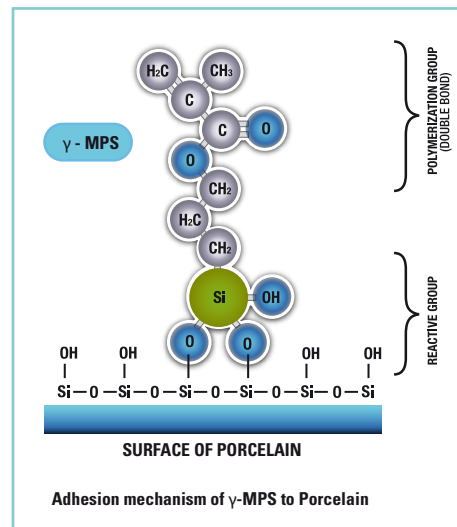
γ - MPS

$H_2C$ $CH_3$ C C O O $CH_2$ $H_2C$ $CH_2$ Si OH O O

POLYMERIZATION GROUP (DOUBLE BOND)

REACTIVE GROUP

OH OH OH OH

Si — O — Si — O — Si — O — Si — O — Si — O — Si

SURFACE OF PORCELAIN

Adhesion mechanism of γ-MPS to Porcelain